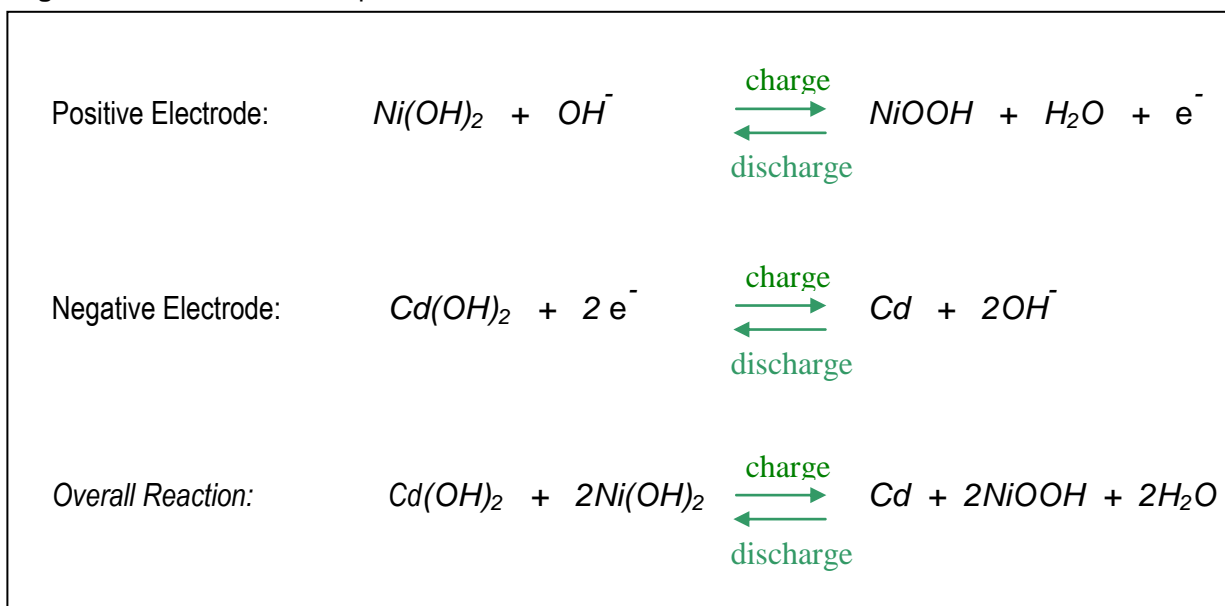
Positive Electrode: $Ni(OH)_2 + OH^- \underset{\text{discharge}}{\overset{\text{charge}}{\rightleftarrows}} NiOOH + H_2O + e^-$

Negative Electrode: $Cd(OH)_2 + 2e^- \underset{\text{discharge}}{\overset{\text{charge}}{\rightleftarrows}} Cd + 2OH^-$

Overall Reaction: $Cd(OH)_2 + 2Ni(OH)_2 \underset{\text{discharge}}{\overset{\text{charge}}{\rightleftarrows}} Cd + 2NiOOH + 2H_2O$